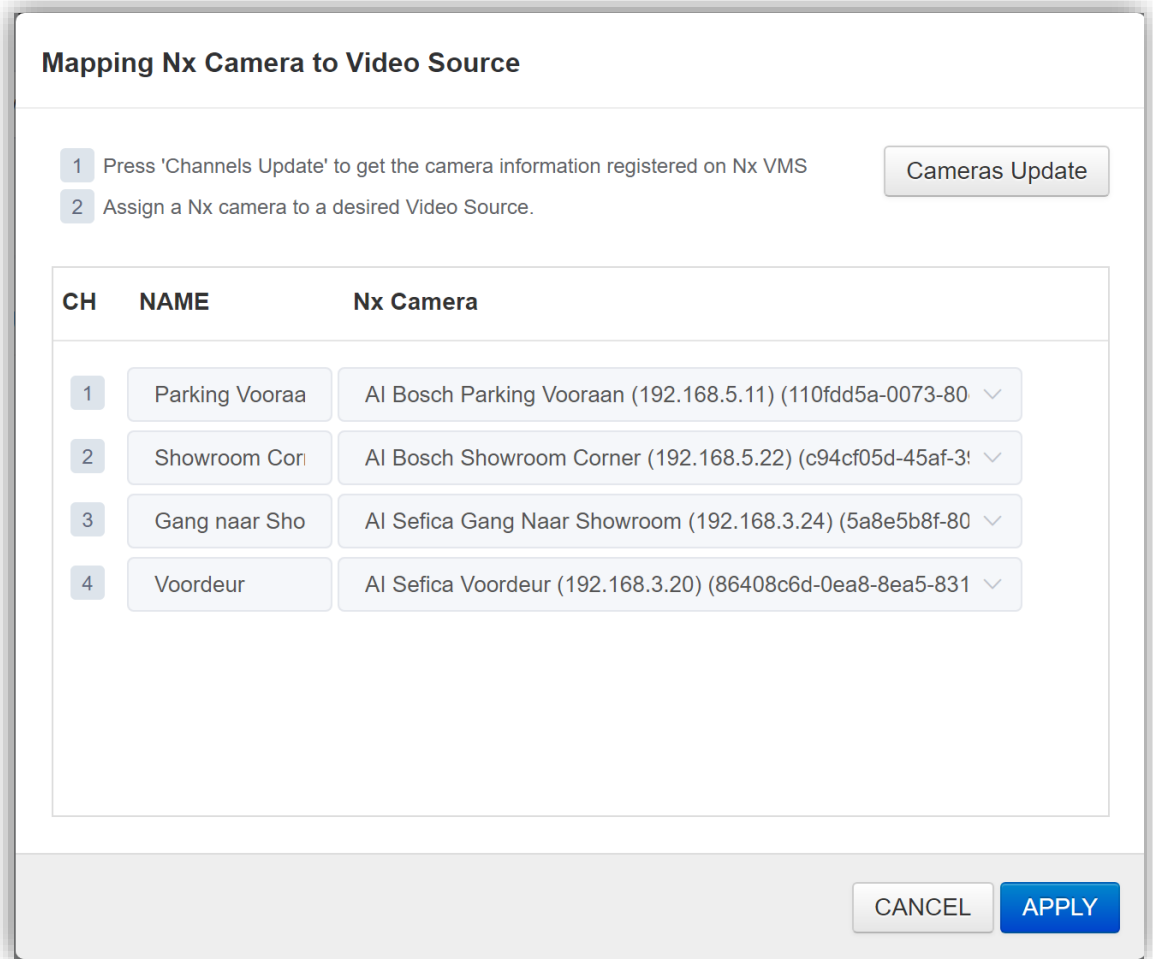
Mapping Nx Camera to Video Source

1 Press 'Channels Update' to get the camera information registered on Nx VMS

2 Assign a Nx camera to a desired Video Source.

Cameras Update

| CH | NAME | Nx Camera |
|---|---|---|
| 1 | Parking Vooraa | AI Bosch Parking Vooraan (192.168.5.11) (110fdd5a-0073-80 |
| 2 | Showroom Cor | AI Bosch Showroom Corner (192.168.5.22) (c94cf05d-45af-3 |
| 3 | Gang naar Sho | AI Sefica Gang Naar Showroom (192.168.3.24) (5a8e5b8f-80 |
| 4 | Voordeur | AI Sefica Voordeur (192.168.3.20) (86408c6d-0ea8-8ea5-831 |

CANCEL APPLY